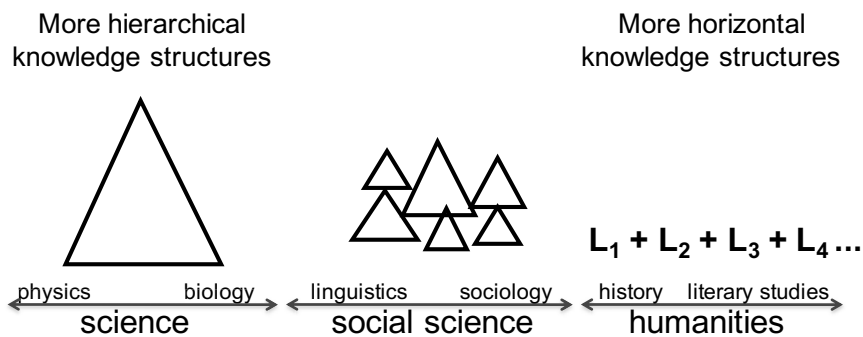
More hierarchical knowledge structures

More horizontal knowledge structures

$L_1 + L_2 + L_3 + L_4 ...$

physics biology

science

linguistics sociology

social science

history literary studies

humanities